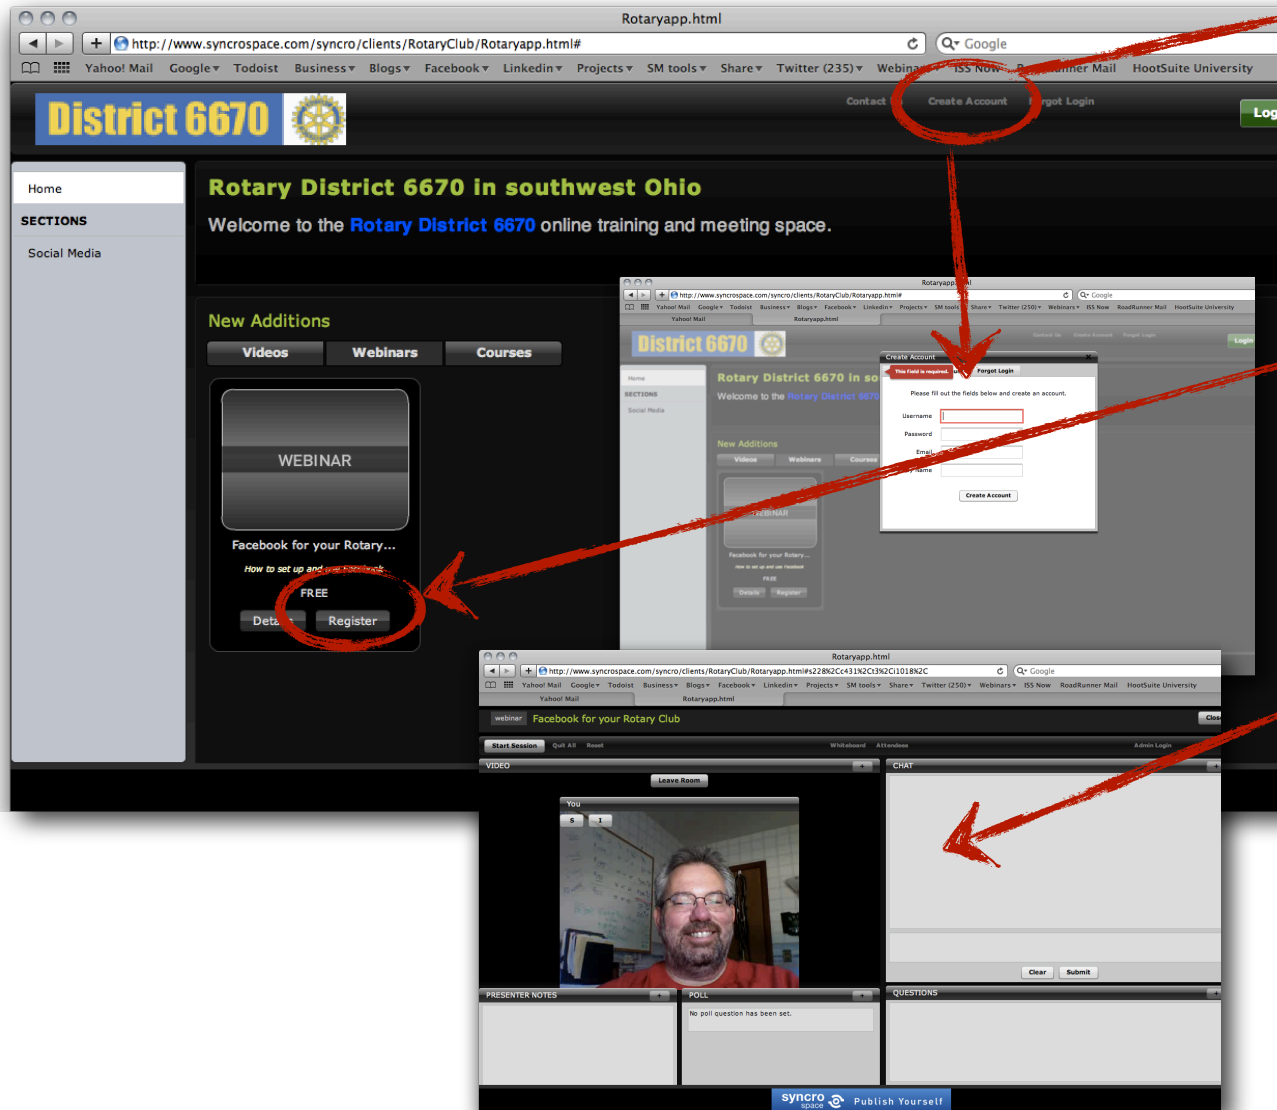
Rotaryapp.html

http://www.syncrospace.com/syncro/clients/RotaryClub/Rotaryapp.html#

Google

Yahoo! Mail Google▾ Todoist Business▾ Blogs▾ Facebook▾ Linkedin▾ Projects▾ SM tools▾ Share▾ Twitter (235)▾ Webina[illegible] ISS Now R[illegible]nner Mail HootSuite University

District 6670

Contact Create Account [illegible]rgot Login

Log

Home

SECTIONS

Social Media

Rotary District 6670 in southwest Ohio

Welcome to the Rotary District 6670 online training and meeting space.

New Additions

Videos Webinars Courses

WEBINAR

Facebook for your Rotary...

How to set up and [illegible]

FREE

Deta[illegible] Register

Rotaryapp.html

http://www.syncrospace.com/syncro/clients/RotaryClub/Rotaryapp.html#

Google

Yahoo! Mail Google▾ Todoist Business▾ Blogs▾ Facebook▾ Linkedin▾ Projects▾ SM tools▾ Share▾ Twitter (250)▾ Webinars▾ ISS Now RoadRunner Mail HootSuite University

Yahoo! Mail Rotaryapp.html

District 6670

Login

Home

SECTIONS

Social Media

Rotary District 6670 in so

Welcome to the Rotary District 6670

New Additions

Videos Webinars Courses

WEBINAR

Facebook for your Rotary...

FREE

Details Register

Create Account

This field is required.

Forgot Login

Please fill out the fields below and create an account.

Username

Password

Email

Name

Create Account

Rotaryapp.html

http://www.syncrospace.com/syncro/clients/RotaryClub/Rotaryapp.html#s228%2Cc431%2Ct3%2Ci1018%2C

Google

Yahoo! Mail Google▾ Todoist Business▾ Blogs▾ Facebook▾ Linkedin▾ Projects▾ SM tools▾ Share▾ Twitter (250)▾ Webinars▾ ISS Now RoadRunner Mail HootSuite University

Yahoo! Mail Rotaryapp.html

webinar Facebook for your Rotary Club

Clos

Start Session Quit All Reset Whiteboard Attendees Admin Login

VIDEO

Leave Room

You

S I

CHAT

Clear Submit

PRESENTER NOTES

POLL

No poll question has been set.

QUESTIONS

syncro space Publish Yourself